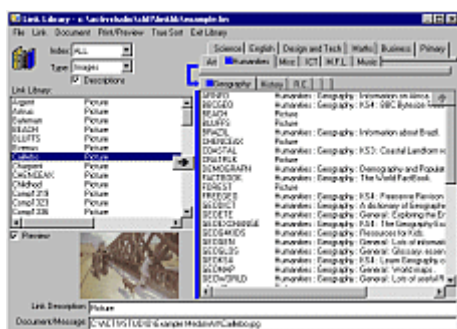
Link Library - c:\active\shallo\bMTle\ld\example.lnk

File Link Document Print/Preview Tree Sort Exit Library

Index ALL
Type Images
Descriptions

Science | English | Design and Tech | Maths | Business | Primary
Art | Humanities | Misc | ICT | M.F.L. | Music

Geography | History | R.E. |

Link Library

| | |
|---|---|
| Agent | Picture |
| Ashes | Picture |
| Autumn | Picture |
| BEACH | Picture |
| BLUFFS | Picture |
| Bonnes | Picture |
| Calleto | Picture |
| Chapter | Picture |
| CHEMIDEAK | Picture |
| Childhood | Picture |
| Compf 218 | Picture |
| Compf 323 | Picture |
| Compf 336 | Picture |

| | |
|---|---|
| AFRICA | Humanities : Geography : Information on Africa |
| BBCGEO | Humanities : Geography : KS4 : BBC Bytesize |
| BEACH | Picture |
| BLUFFS | Picture |
| BRAZIL | Humanities : Geography : Information about Brazil |
| CHEMIDEAK | Picture |
| COASTAL | Humanities : Geography : KS3 : Coastal Landform |
| CRAWFALK | Picture |
| DEMOGRAPH | Humanities : Geography : Demography and Popular |
| FACTBOOK | Humanities : Geography : The World FactBook |
| FOREST | Picture |
| FREESCE | Humanities : Geography : KS4 : Freezone Revision |
| GEODICT | Humanities : Geography : A dictionary of Geography |
| GEODTE | Humanities : Geography : General : Exploring the Er |
| GEOEXCHANGE | Humanities : Geography : KS4 : The Geography Ex |
| GEOG4KIDS | Humanities : Geography : Resources for Kids |
| GEOGEN | Humanities : Geography : General : Lots of informati |
| GEOGLOS | Humanities : Geography : General : Glossary resour |
| GEOGRAPHY | Humanities : Geography : KS4 : Learn Geography o |
| GEOMAP | Humanities : Geography : General : World maps |
| GEOWORLD | Humanities : Geography : General : Lots of world |

Preview

Link Description Picture
Document/Message C:\ACTIVSTUDIO\Example\Media\Art\Calleto.jpg